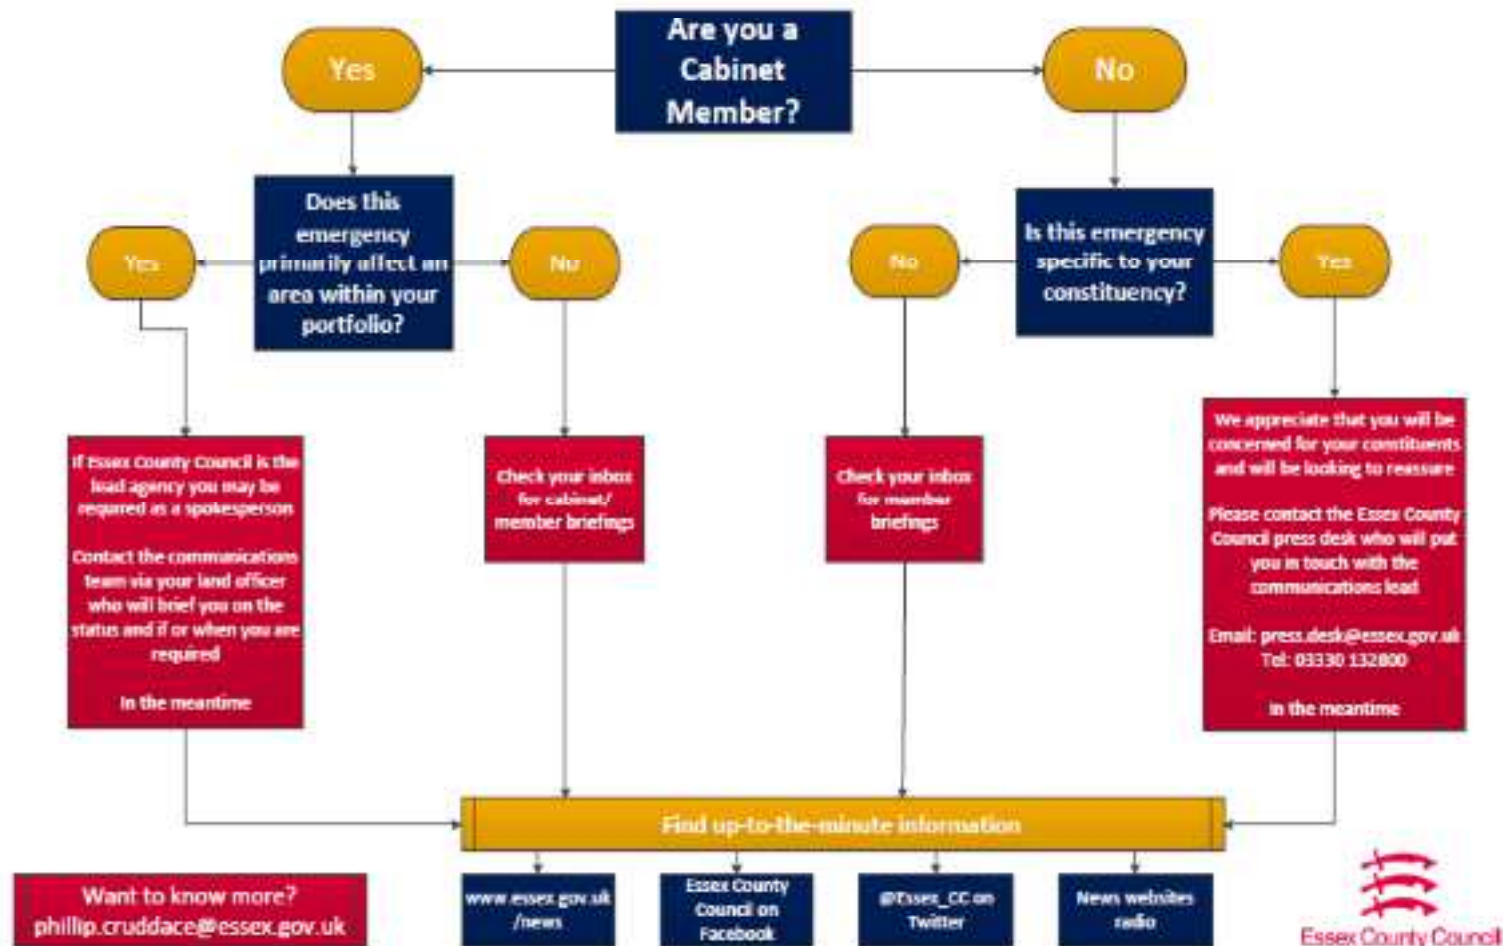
Are you a Cabinet Member?

Yes

No

Does this emergency primarily affect an area within your portfolio?

Is this emergency specific to your constituency?

Yes

No

No

Yes

If Essex County Council is the lead agency you may be required as a spokesperson

Contact the communications team via your land officer who will brief you on the status and if or when you are required

In the meantime

Check your inbox for cabinet/ member briefings

Check your inbox for member briefings

We appreciate that you will be concerned for your constituents and will be looking to reassure

Please contact the Essex County Council press desk who will put you in touch with the communications lead

Email: press.desk@essex.gov.uk
Tel: 03330 132800

In the meantime

Find up-to-the-minute information

Want to know more?
phillip.cruddace@essex.gov.uk

www.essex.gov.uk /news

Essex County Council on Facebook

@Essex_CC on Twitter

News websites radio

Essex County Council